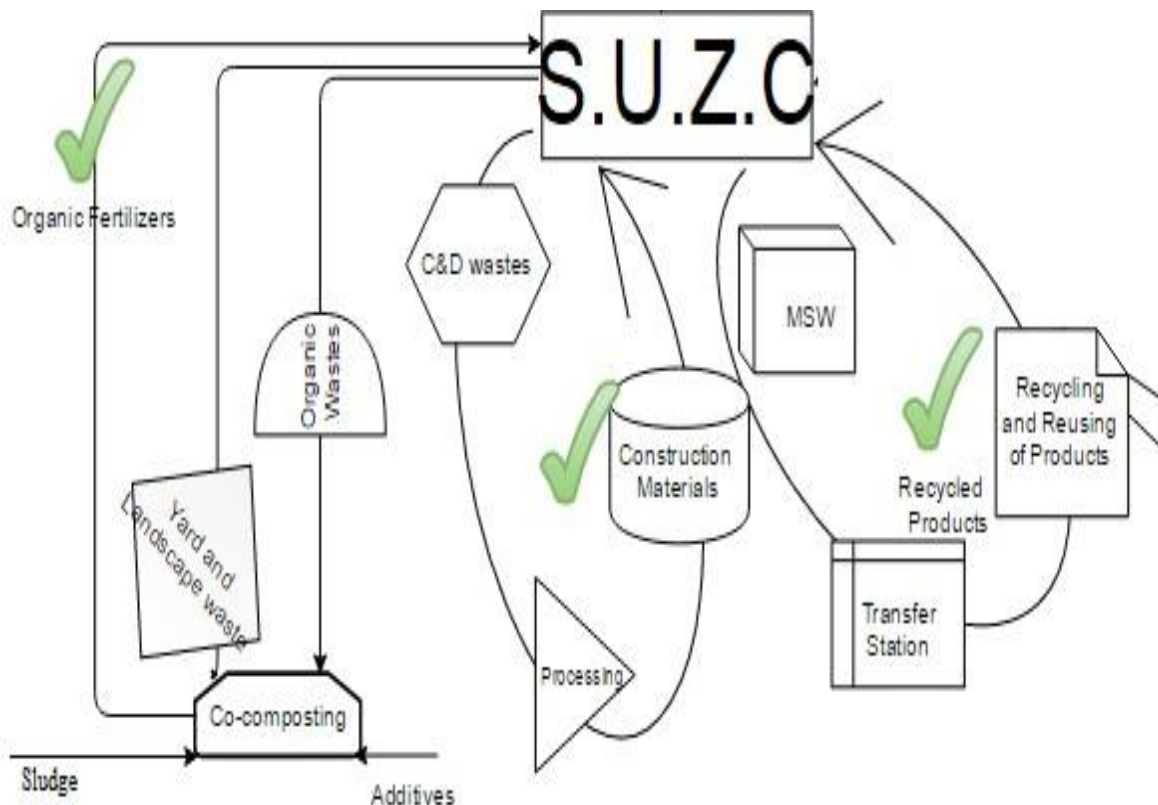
S.U.Z.C

Organic Fertilizers

C&D wastes

Organic Wastes

MSW

Recycling and Reusing of Products

Construction Materials

Recycled Products

Yard and Landscape waste

Transfer Station

Processing

Co-composting

Sludge

Additives